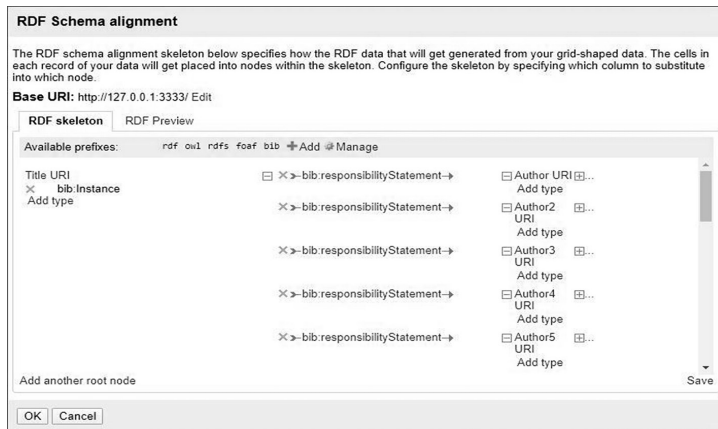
RDF Schema alignment

The RDF schema alignment skeleton below specifies how the RDF data that will get generated from your grid-shaped data. The cells in each record of your data will get placed into nodes within the skeleton. Configure the skeleton by specifying which column to substitute into which node.

Base URI: http://127.0.0.1:3333/ Edit

RDF skeleton | RDF Preview

Available prefixes: rdf owl rdfs foaf bib + Add Manage

Title URI
× bib:Instance
Add type

⊟ × >-bib:responsibilityStatement→ ⊟ Author URI ⊞...
Add type

× >-bib:responsibilityStatement→ ⊟ Author2 URI ⊞...
Add type

× >-bib:responsibilityStatement→ ⊟ Author3 URI ⊞...
Add type

× >-bib:responsibilityStatement→ ⊟ Author4 URI ⊞...
Add type

× >-bib:responsibilityStatement→ ⊟ Author5 URI ⊞...
Add type

Add another root node

Save

OK Cancel